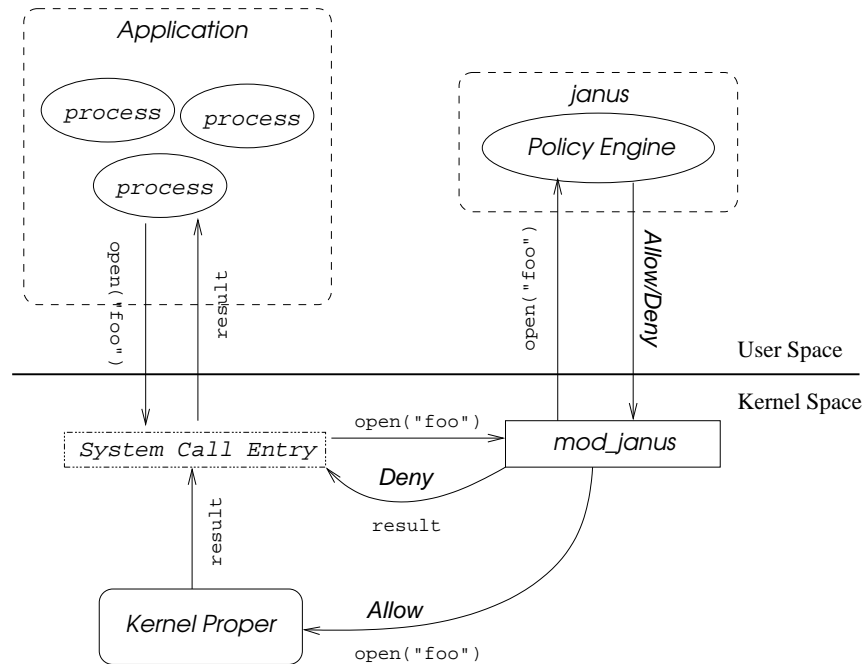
Application

process

process

process

open("foo")

result

janus

Policy Engine

open("foo")

Allow/Deny

User Space

Kernel Space

System Call Entry

open("foo")

mod_janus

Deny

result

result

Allow

Kernel Proper

open("foo")